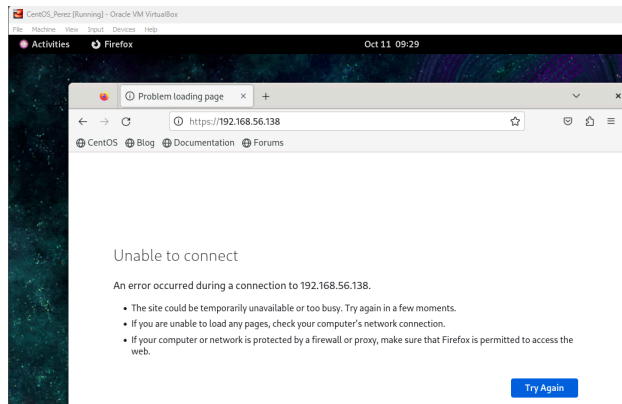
CentOS_Perez [Running] - Oracle VM VirtualBox

File Machine View Input Devices Help

Activities Firefox Oct 11 09:29

Problem loading page × +

https://192.168.56.138

CentOS Blog Documentation Forums

Unable to connect

An error occurred during a connection to 192.168.56.138.

• The site could be temporarily unavailable or too busy. Try again in a few moments.
• If you are unable to load any pages, check your computer's network connection.
• If your computer or network is protected by a firewall or proxy, make sure that Firefox is permitted to access the web.

Try Again